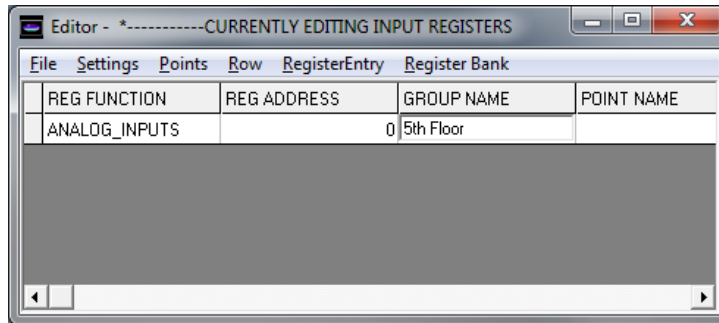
Editor - *-----------CURRENTLY EDITING INPUT REGISTERS

File Settings Points Row RegisterEntry Register Bank

| REG FUNCTION | REG ADDRESS | GROUP NAME | POINT NAME |
|---|---|---|---|
| ANALOG_INPUTS | 0 | 5th Floor | |